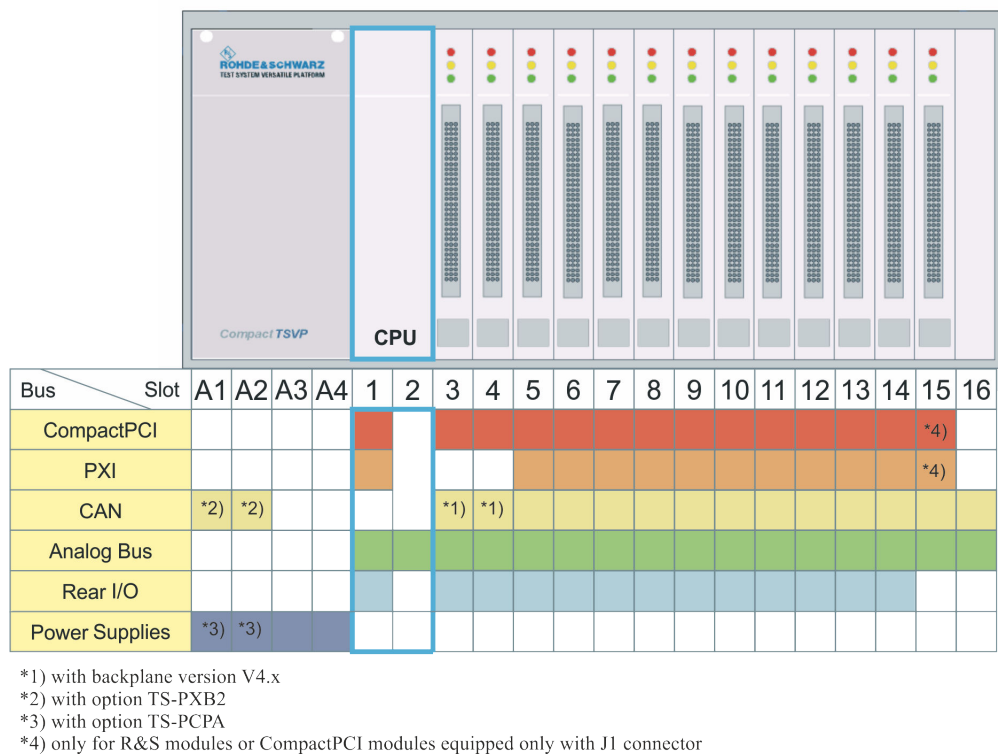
ROHDE&SCHWARZ
TEST SYSTEM VERSATILE PLATFORM

CompactTSVP

CPU

| Bus Slot | A1 | A2 | A3 | A4 | 1 | 2 | 3 | 4 | 5 | 6 | 7 | 8 | 9 | 10 | 11 | 12 | 13 | 14 | 15 | 16 |
|---|---|---|---|---|---|---|---|---|---|---|---|---|---|---|---|---|---|---|---|---|
| CompactPCI | | | | | | | | | | | | | | | | | | | *4) | |
| PXI | | | | | | | | | | | | | | | | | | | *4) | |
| CAN | *2) | *2) | | | | | *1) | *1) | | | | | | | | | | | | |
| Analog Bus | | | | | | | | | | | | | | | | | | | | |
| Rear I/O | | | | | | | | | | | | | | | | | | | | |
| Power Supplies | *3) | *3) | | | | | | | | | | | | | | | | | | |

*1) with backplane version V4.x
*2) with option TS-PXB2
*3) with option TS-PCPA
*4) only for R&S modules or CompactPCI modules equipped only with J1 connector